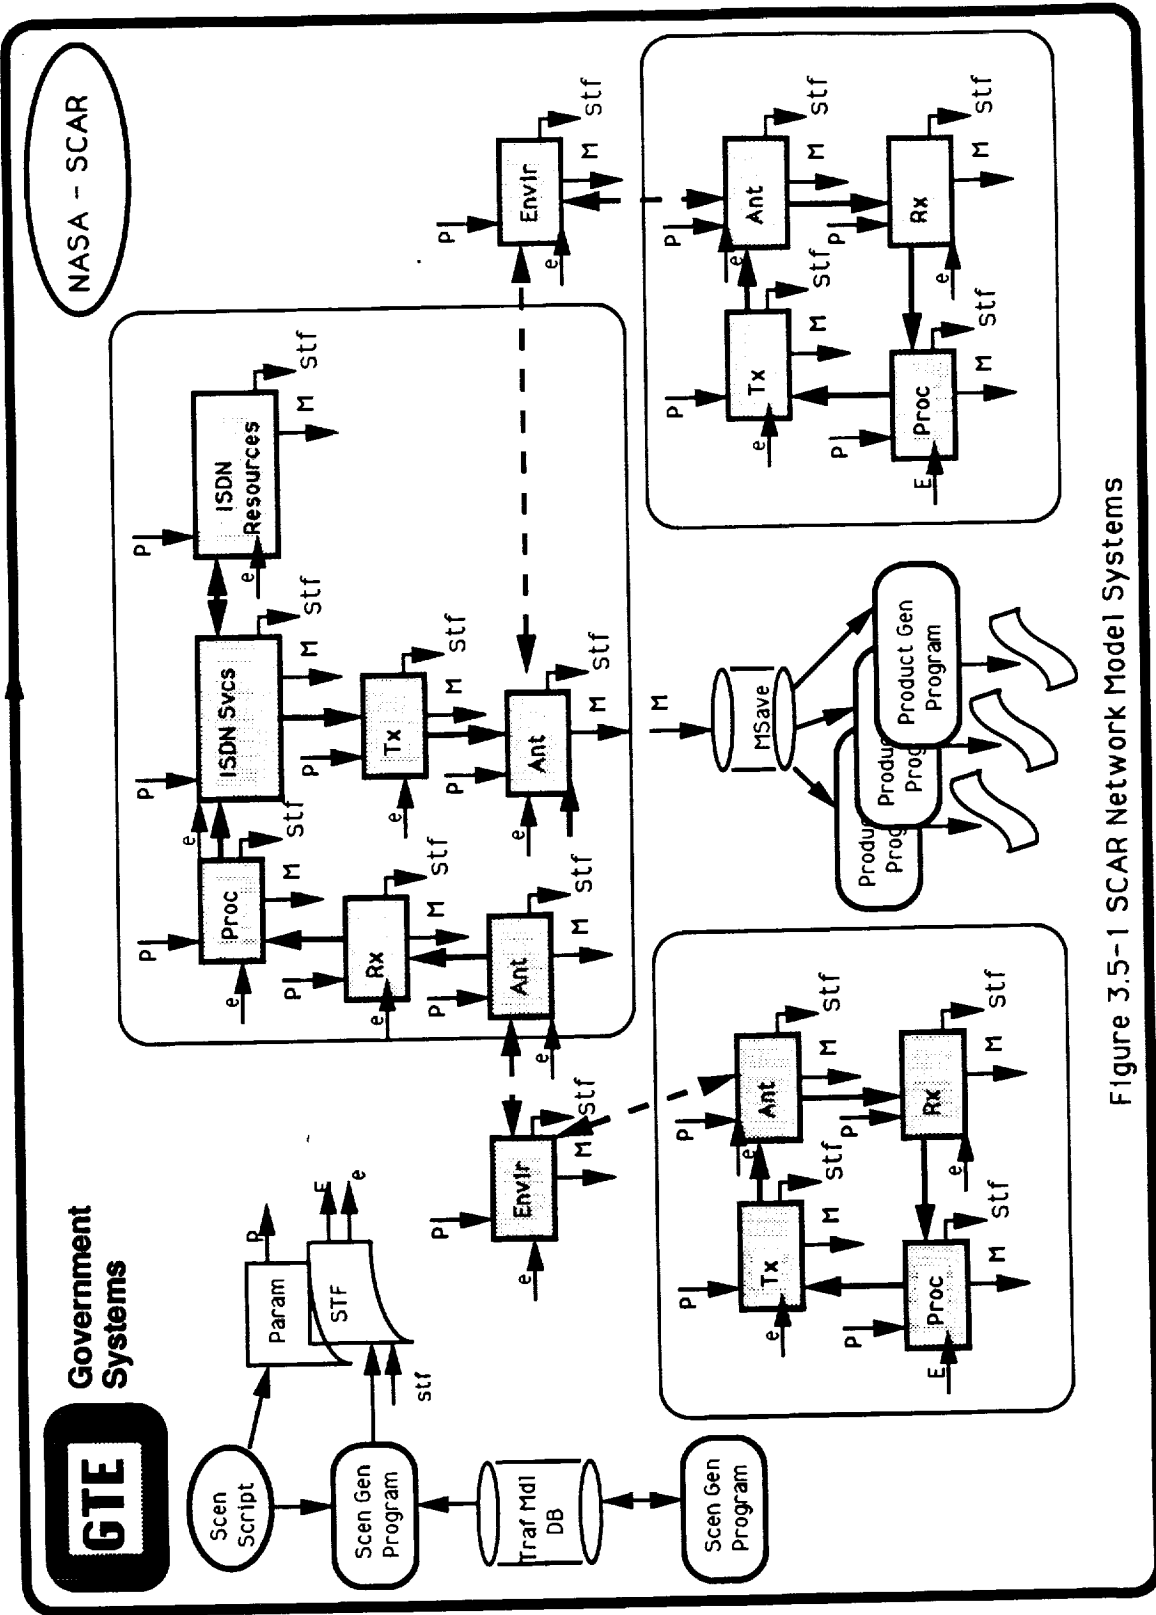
GTE Government Systems

NASA - SCAR

Scen Script

Scen Gen Program

Traf Mdl DB

Scen Gen Program

Param

P

STF

E

e

stf

P

Envir

e

M

Stf

P

Proc

e

M

Stf

P

Rx

e

M

Stf

P

Ant

e

M

Stf

P

ISDN Svcs

e

M

Stf

P

ISDN Resources

e

M

Stf

P

Tx

e

M

Stf

P

Ant

e

M

Stf

M

MSave

Produ Prog

Produ Prog

Product Gen Program

P

Envir

e

M

Stf

P

Tx

e

M

Stf

P

Ant

e

M

Stf

P

Rx

e

M

Stf

P

Proc

E

M

Stf

P

Tx

e

M

Stf

P

Ant

e

M

Stf

P

Rx

e

M

Stf

P

Proc

E

M

Stf

Figure 3.5-1 SCAR Network Model Systems